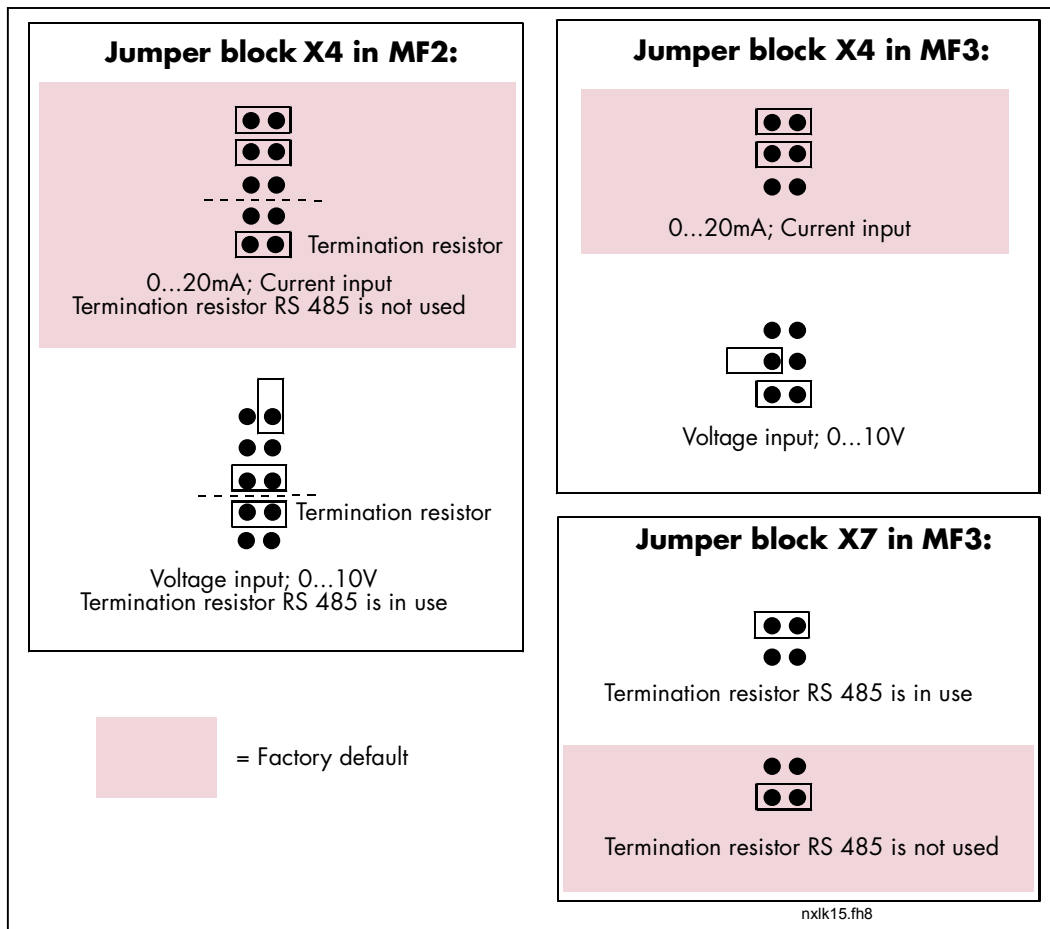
Jumper block X4 in MF2:

Termination resistor

0...20mA; Current input
Termination resistor RS 485 is not used

Termination resistor

Voltage input; 0...10V
Termination resistor RS 485 is in use

= Factory default

Jumper block X4 in MF3:

0...20mA; Current input

Voltage input; 0...10V

Jumper block X7 in MF3:

Termination resistor RS 485 is in use

Termination resistor RS 485 is not used

nxlk15.fh8